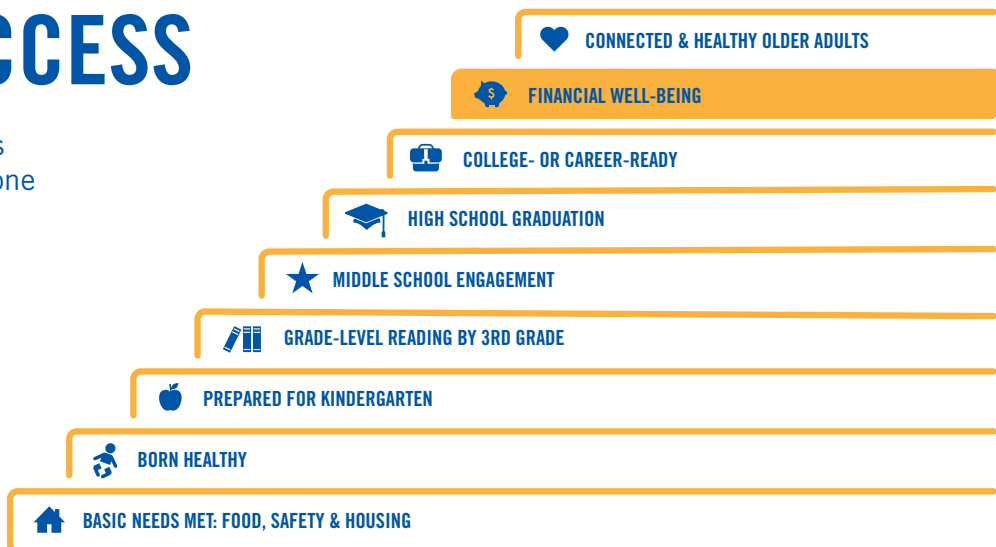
CCESS

s
one

CONNECTED & HEALTHY OLDER ADULTS

$

FINANCIAL WELL-BEING

COLLEGE- OR CAREER-READY

HIGH SCHOOL GRADUATION

MIDDLE SCHOOL ENGAGEMENT

GRADE-LEVEL READING BY 3RD GRADE

PREPARED FOR KINDERGARTEN

BORN HEALTHY

BASIC NEEDS MET: FOOD, SAFETY & HOUSING